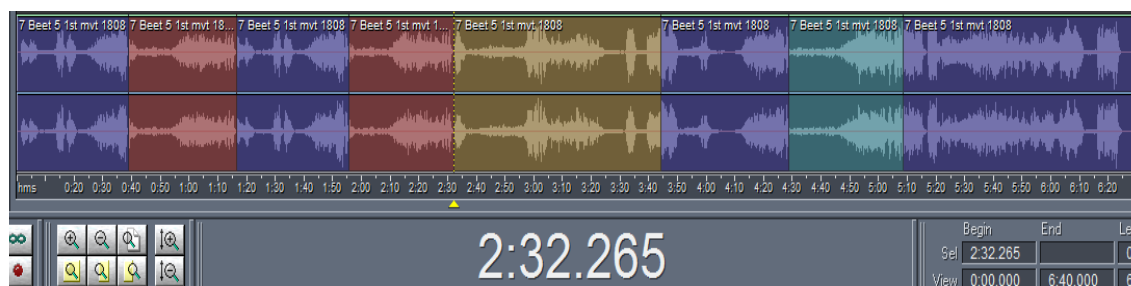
7 Beet 5 1st mvt 1808
7 Beet 5 1st mvt 18...
7 Beet 5 1st mvt 1808
7 Beet 5 1st mvt 1...
7 Beet 5 1st mvt 1808
7 Beet 5 1st mvt 1808
7 Beet 5 1st mvt 1808
7 Beet 5 1st mvt 1808

hms 0:20 0:30 0:40 0:50 1:00 1:10 1:20 1:30 1:40 1:50 2:00 2:10 2:20 2:30 2:40 2:50 3:00 3:10 3:20 3:30 3:40 3:50 4:00 4:10 4:20 4:30 4:40 4:50 5:00 5:10 5:20 5:30 5:40 5:50 6:00 6:10 6:20

2:32.265

| | Begin | End | Le |
|---|---|---|---|
| Sel | 2:32.265 | | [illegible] |
| View | 0:00.000 | 6:40.000 | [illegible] |